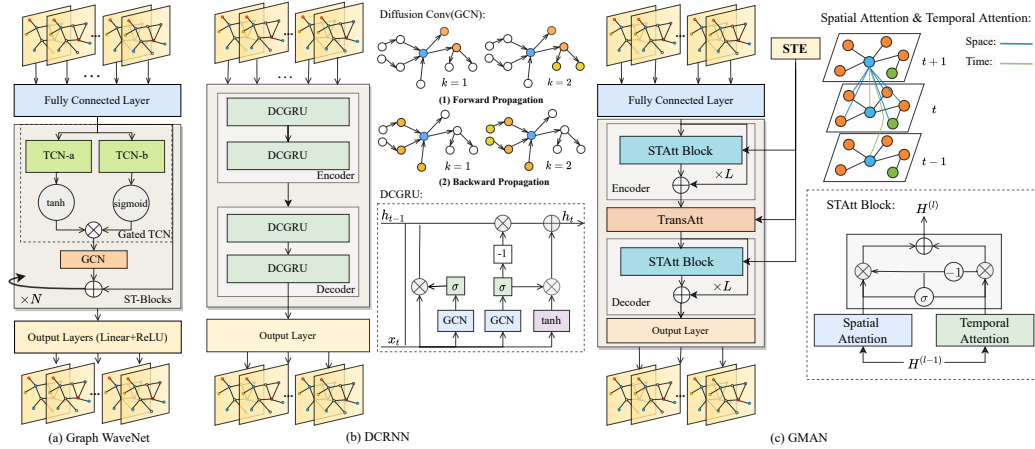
...
Fully Connected Layer
TCN-a
TCN-b
tanh
sigmoid
Gated TCN
GCN
$\times N$
ST-Blocks
Output Layers (Linear+ReLU)
...
(a) Graph WaveNet

...
DCGRU
DCGRU
Encoder
DCGRU
DCGRU
Decoder
Output Layer
...
(b) DCRNN

Diffusion Conv(GCN):
$k=1$
$k=2$
(1) Forward Propagation
$k=1$
$k=2$
(2) Backward Propagation
DCGRU:
$h_{t-1}$
$h_t$
-1
$\sigma$
$\sigma$
GCN
GCN
tanh
$x_t$

...
STE
Fully Connected Layer
STAtt Block
Encoder
$\times L$
TransAtt
STAtt Block
Decoder
$\times L$
Output Layer
...
(c) GMAN

Spatial Attention & Temporal Attention:
Space:
Time:
$t+1$
$t$
$t-1$
STAtt Block:
$H^{(l)}$
$-1$
$\sigma$
Spatial Attention
Temporal Attention
$H^{(l-1)}$